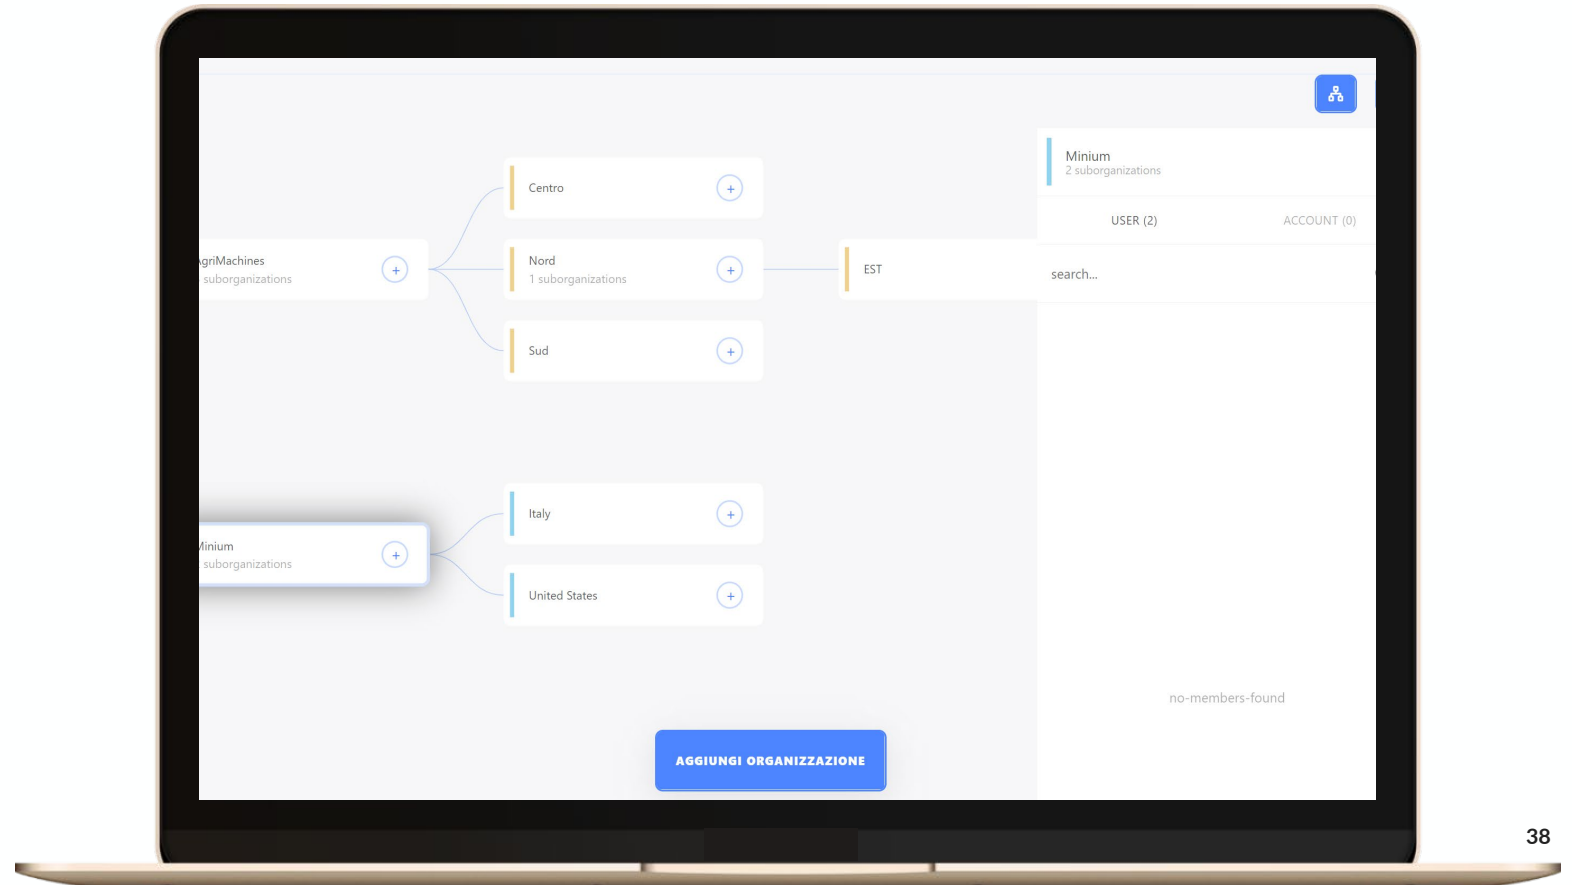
Centro +

griMachines
suborganizations +

Nord
1 suborganizations +

EST

Sud +

Italy +

linium
suborganizations +

United States +

Minium
2 suborganizations

USER (2)

ACCOUNT (0)

search...

no-members-found

AGGIUNGI ORGANIZZAZIONE

38